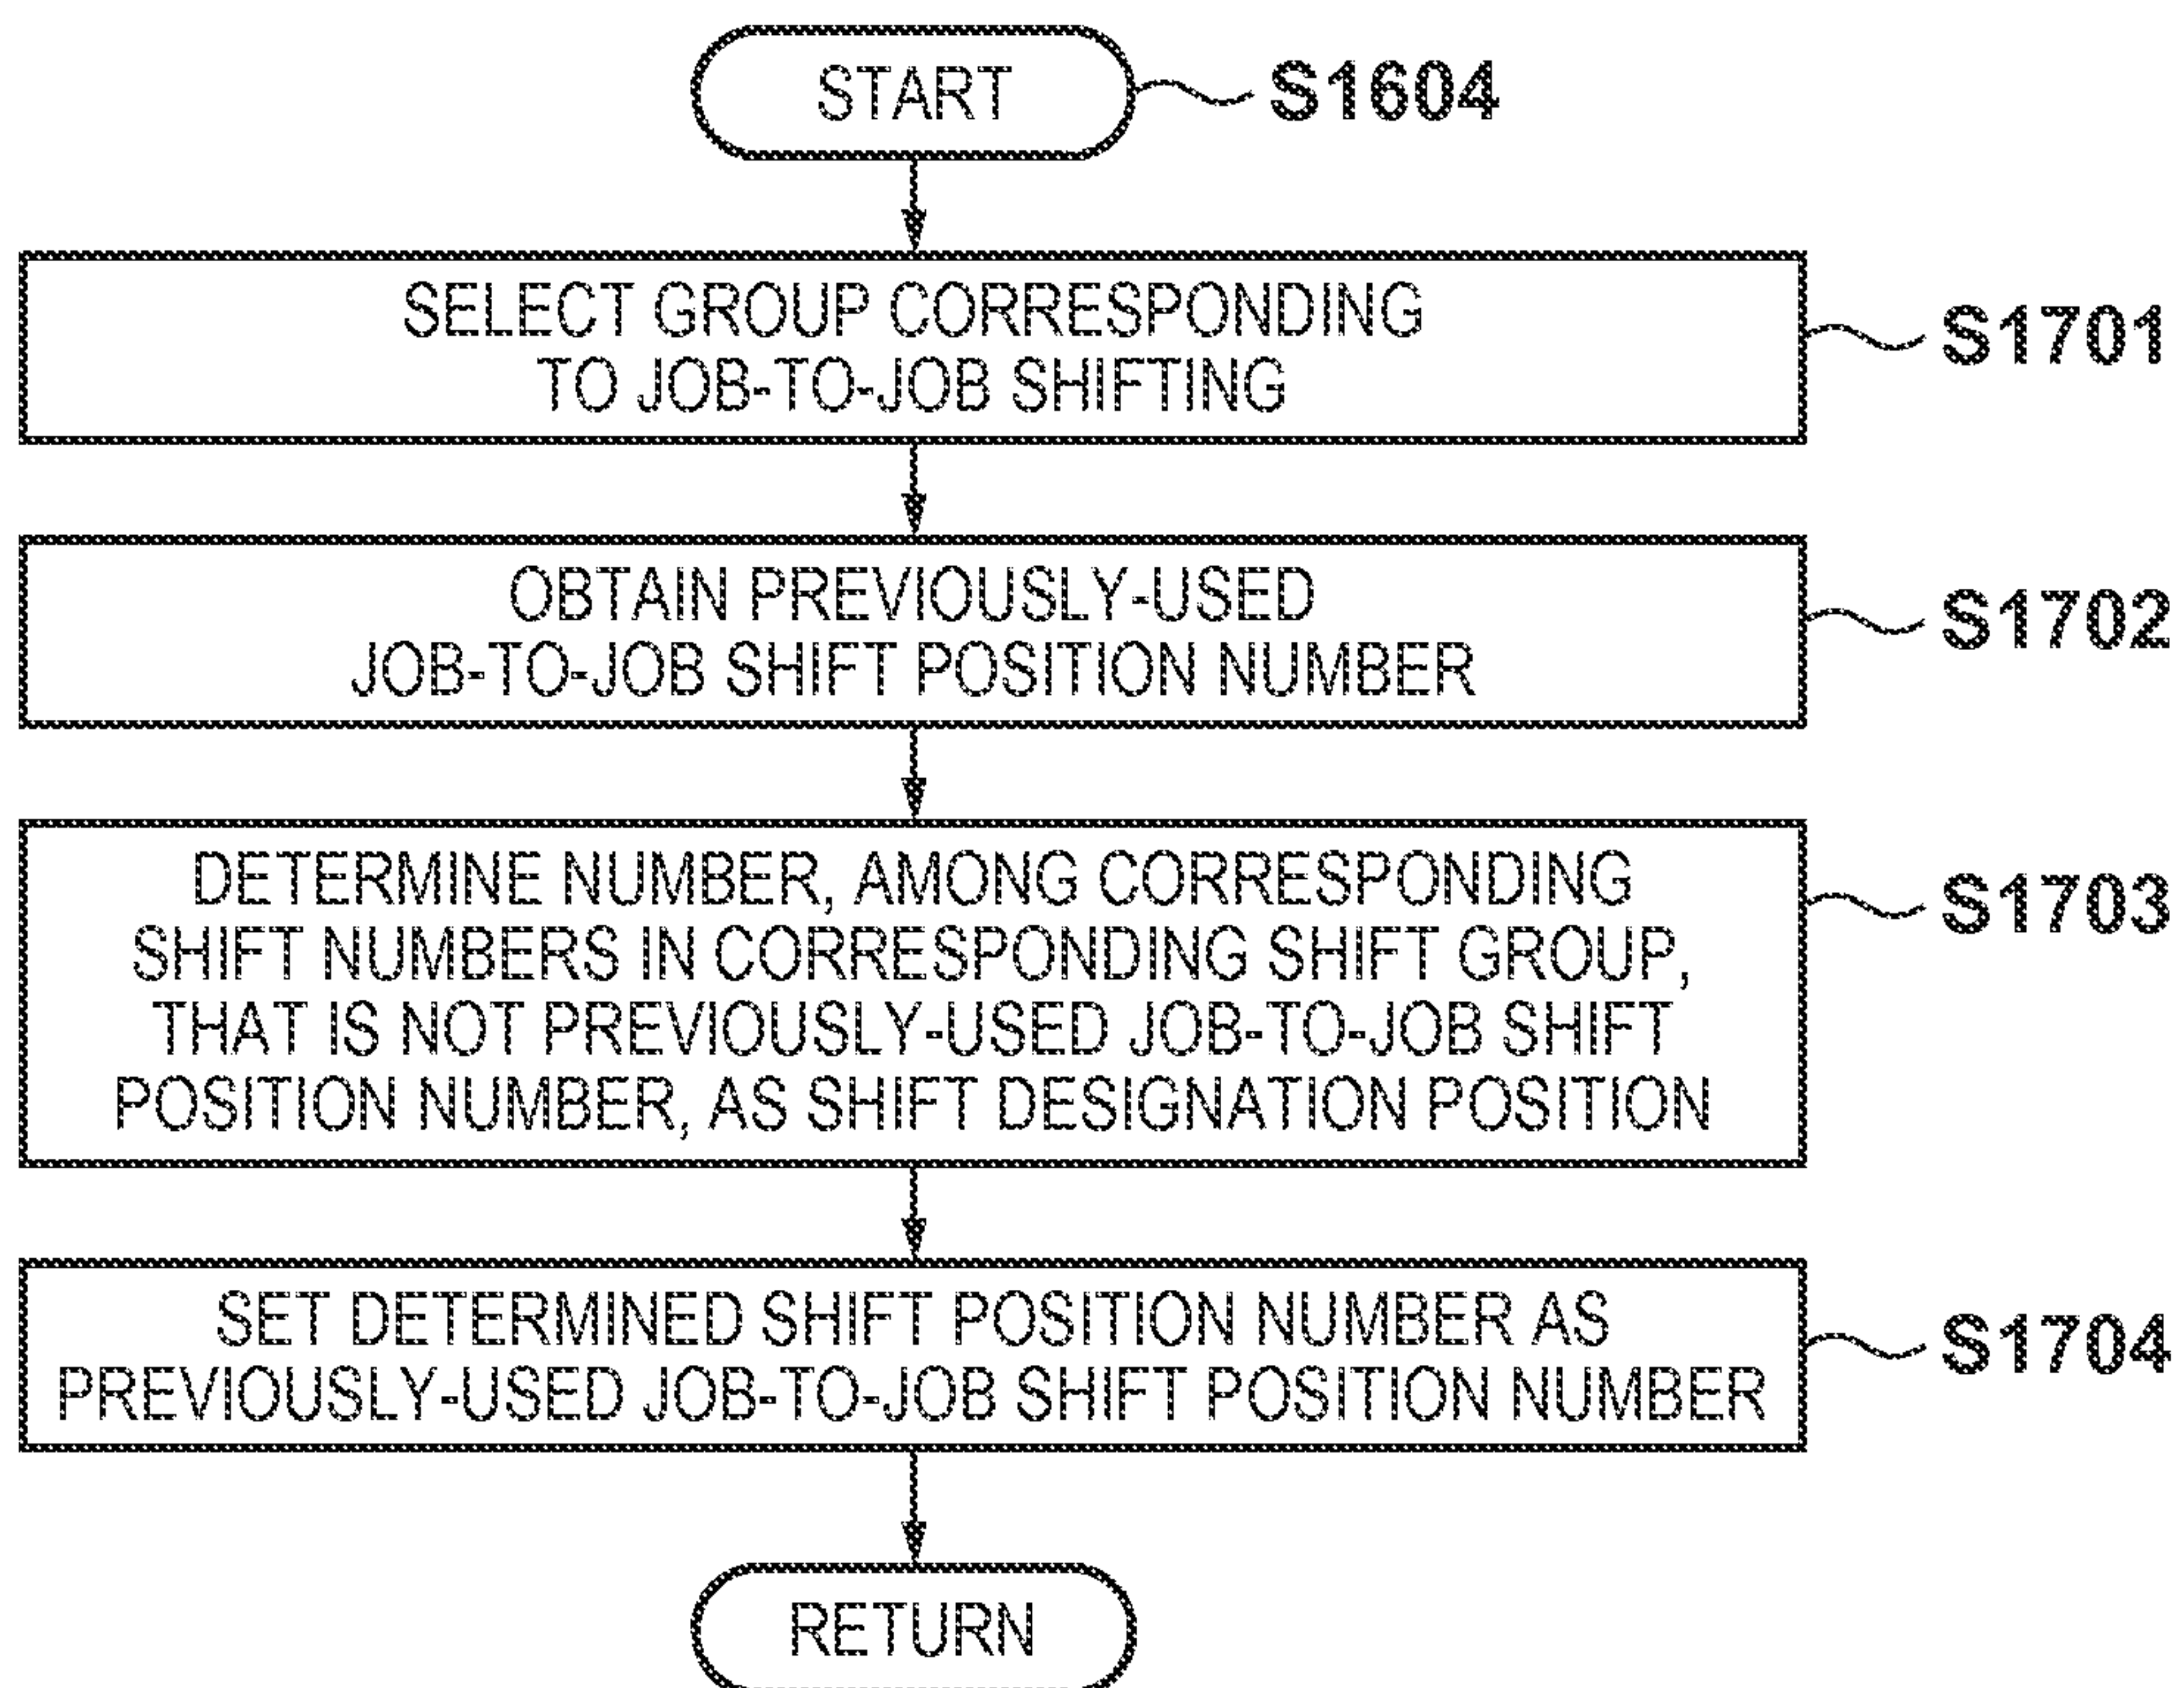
START
S1604

SELECT GROUP CORRESPONDING TO JOB-TO-JOB SHIFTING
S1701

OBTAIN PREVIOUSLY-USED JOB-TO-JOB SHIFT POSITION NUMBER
S1702

DETERMINE NUMBER, AMONG CORRESPONDING SHIFT NUMBERS IN CORRESPONDING SHIFT GROUP, THAT IS NOT PREVIOUSLY-USED JOB-TO-JOB SHIFT POSITION NUMBER, AS SHIFT DESIGNATION POSITION
S1703

SET DETERMINED SHIFT POSITION NUMBER AS PREVIOUSLY-USED JOB-TO-JOB SHIFT POSITION NUMBER
S1704

RETURN